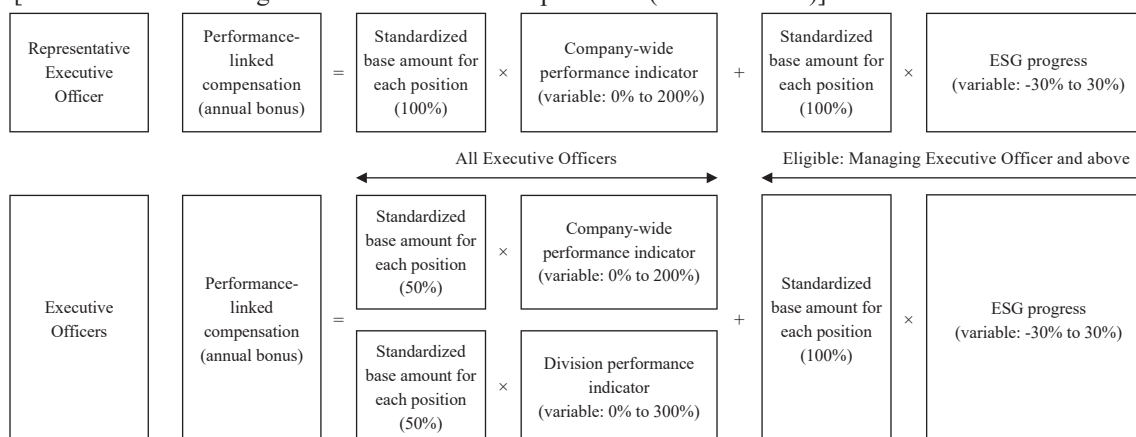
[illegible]

Representative Executive Officer

Performance-linked compensation (annual bonus)

=

Standardized base amount for each position (100%)

×

Company-wide performance indicator (variable: 0% to 200%)

+

Standardized base amount for each position (100%)

×

ESG progress (variable: -30% to 30%)

All Executive Officers

Eligible: Managing Executive Officer and above

Executive Officers

Performance-linked compensation (annual bonus)

=

Standardized base amount for each position (50%)

×

Company-wide performance indicator (variable: 0% to 200%)

Standardized base amount for each position (50%)

×

Division performance indicator (variable: 0% to 300%)

+

Standardized base amount for each position (100%)

×

ESG progress (variable: -30% to 30%)